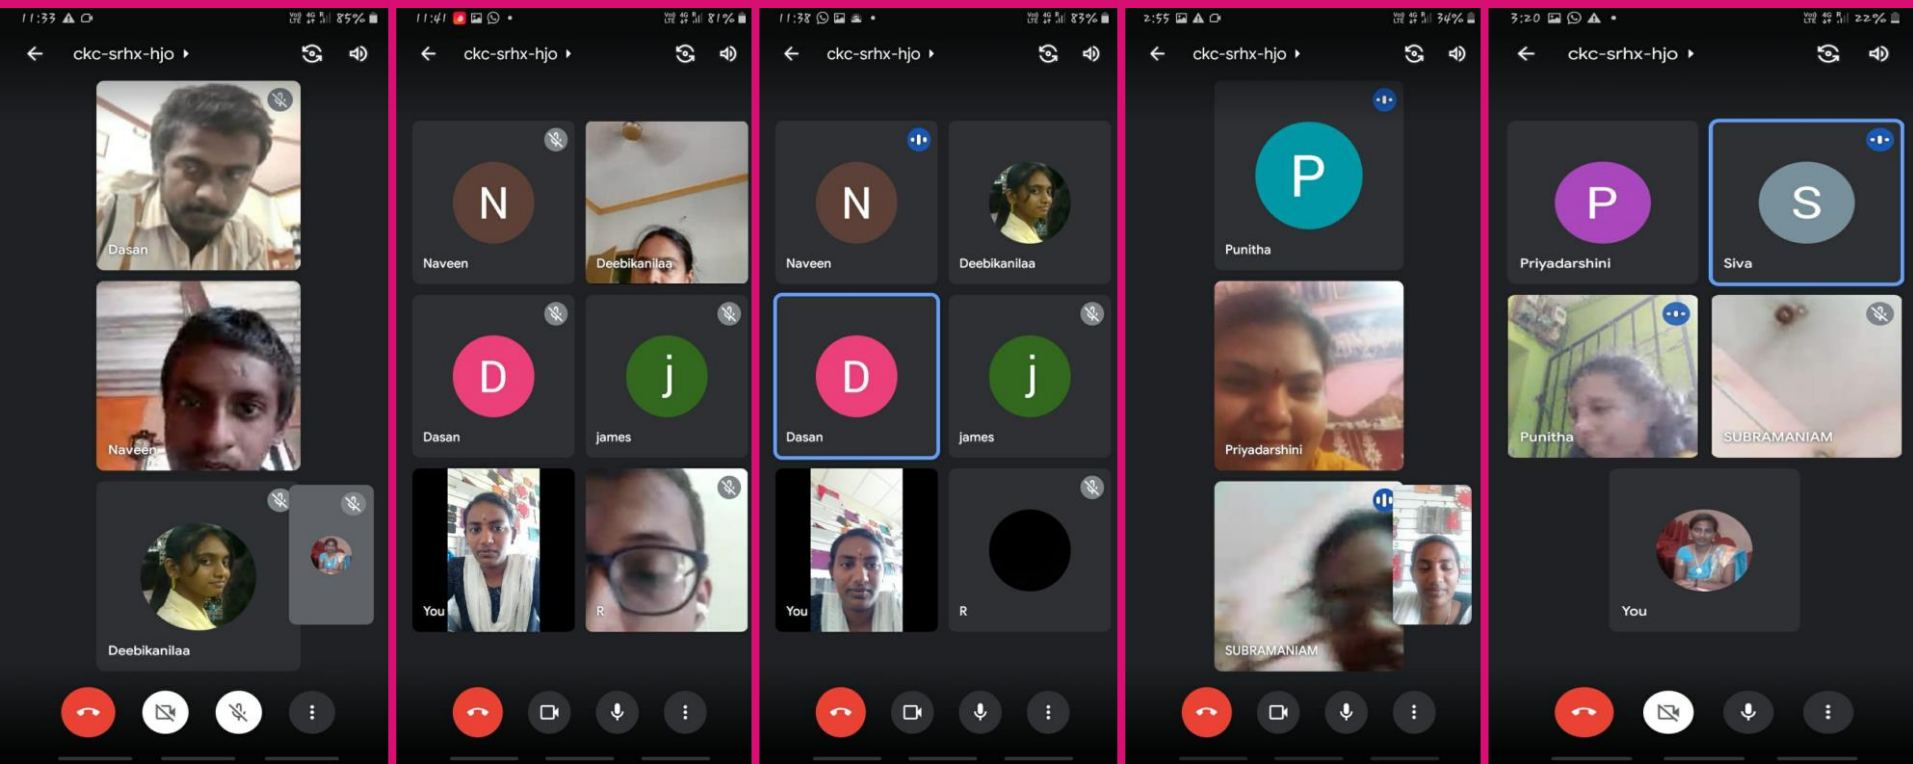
11:33 85%
ckc-srhx-hjo
Dasan
Naveen
Deebikanilaa

11:41 81%
ckc-srhx-hjo
N
Naveen
Deebikanilaa
D
Dasan
j
james
You
R

11:38 83%
ckc-srhx-hjo
N
Naveen
Deebikanilaa
D
Dasan
j
james
You
R

2:55 34%
ckc-srhx-hjo
P
Punitha
Priyadarshini
SUBRAMANIAM

3:20 22%
ckc-srhx-hjo
P
Priyadarshini
S
Siva
Punitha
SUBRAMANIAM
You